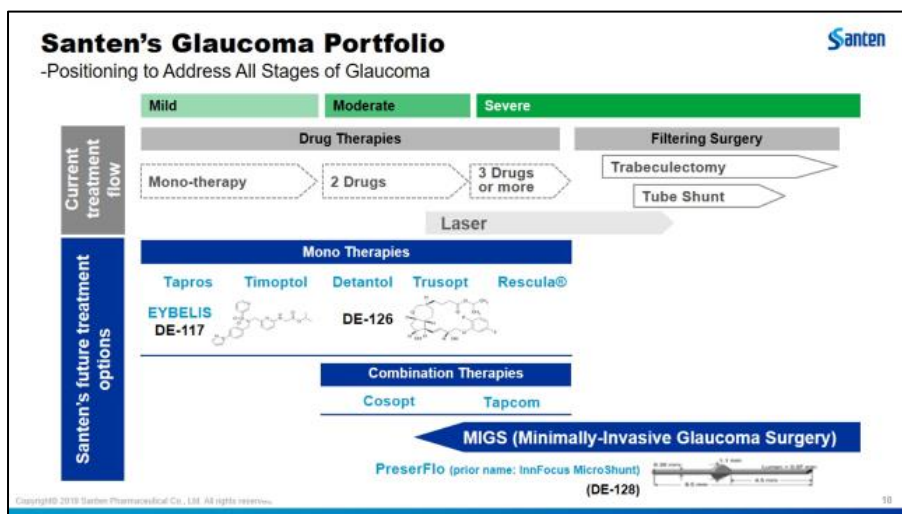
Santen's Glaucoma Portfolio
-Positioning to Address All Stages of Glaucoma

Santen

Mild
Moderate
Severe

Current treatment flow

Drug Therapies
Filtering Surgery

Mono-therapy
2 Drugs
3 Drugs or more
Trabeculectomy
Tube Shunt

Laser

Santen's future treatment options

Mono Therapies

Tapros
Timoptol
Detantol
Trusopt
Rescula®

EYBELIS
DE-117
DE-126

Combination Therapies

Cosopt
Tapcom

MIGS (Minimally-Invasive Glaucoma Surgery)

PreserFlo (prior name: InnFocus MicroShunt)
(DE-128)

Copyright© 2019 Santen Pharmaceutical Co., Ltd. All rights reserved.

18